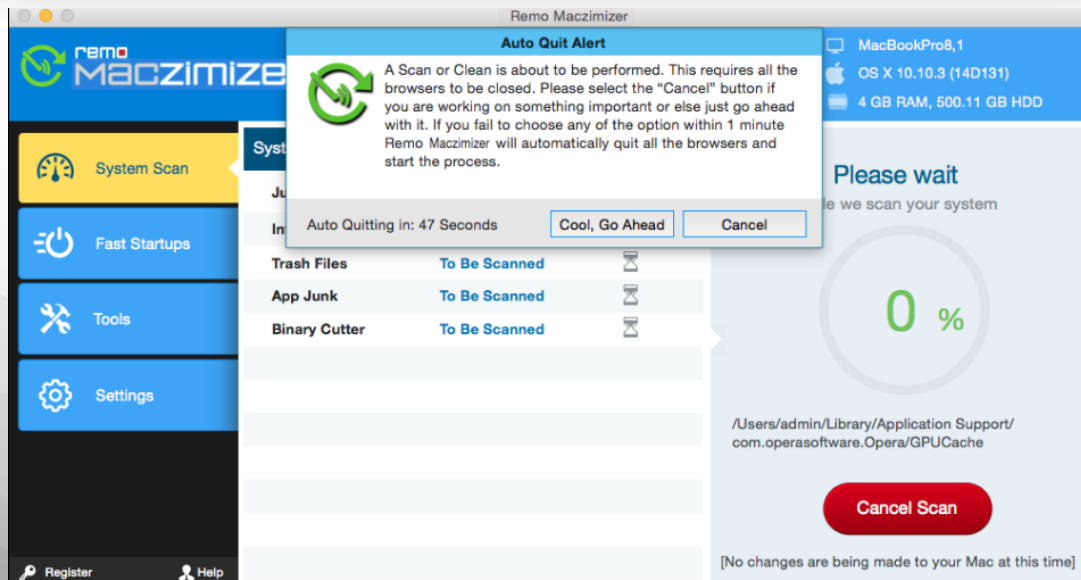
Remo Maczimizer

remo Maczimize

MacBookPro8,1
OS X 10.10.3 (14D131)
4 GB RAM, 500.11 GB HDD

Auto Quit Alert

A Scan or Clean is about to be performed. This requires all the browsers to be closed. Please select the "Cancel" button if you are working on something important or else just go ahead with it. If you fail to choose any of the option within 1 minute Remo Maczimizer will automatically quit all the browsers and start the process.

Auto Quitting in: 47 Seconds

Cool, Go Ahead

Cancel

System Scan

Fast Startups

Tools

Settings

Syst

Ju

In

| | |
|---|---|
| Trash Files | To Be Scanned |
| App Junk | To Be Scanned |
| Binary Cutter | To Be Scanned |

Please wait

le we scan your system

0 %

/Users/admin/Library/Application Support/com.operasoftware.Opera/GPUCache

Cancel Scan

[No changes are being made to your Mac at this time]

Register

Help